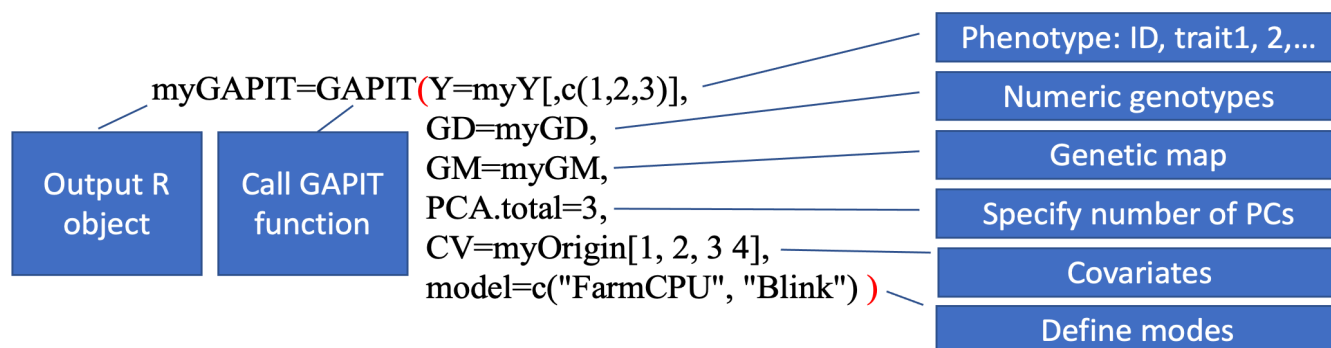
myGAPIT=GAPIT(Y=myY[,c(1,2,3)],
GD=myGD,
GM=myGM,
PCA.total=3,
CV=myOrigin[1, 2, 3 4],
model=c("FarmCPU", "Blink") )

Output R object

Call GAPIT function

Phenotype: ID, trait1, 2,...

Numeric genotypes

Genetic map

Specify number of PCs

Covariates

Define modes